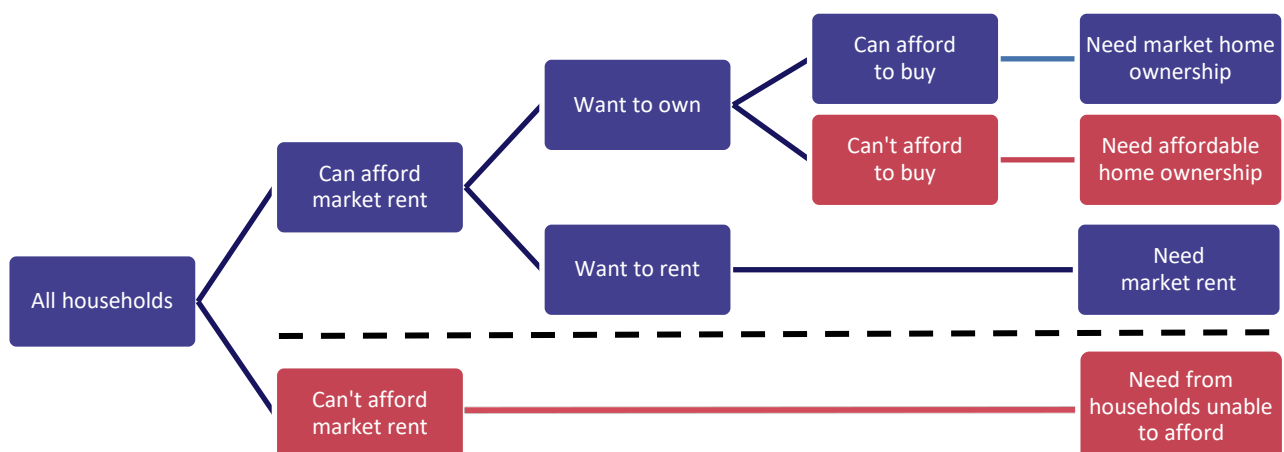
All households

Can afford market rent

Want to own

Can afford to buy

Need market home ownership

Can't afford to buy

Need affordable home ownership

Want to rent

Need market rent

Can't afford market rent

Need from households unable to afford